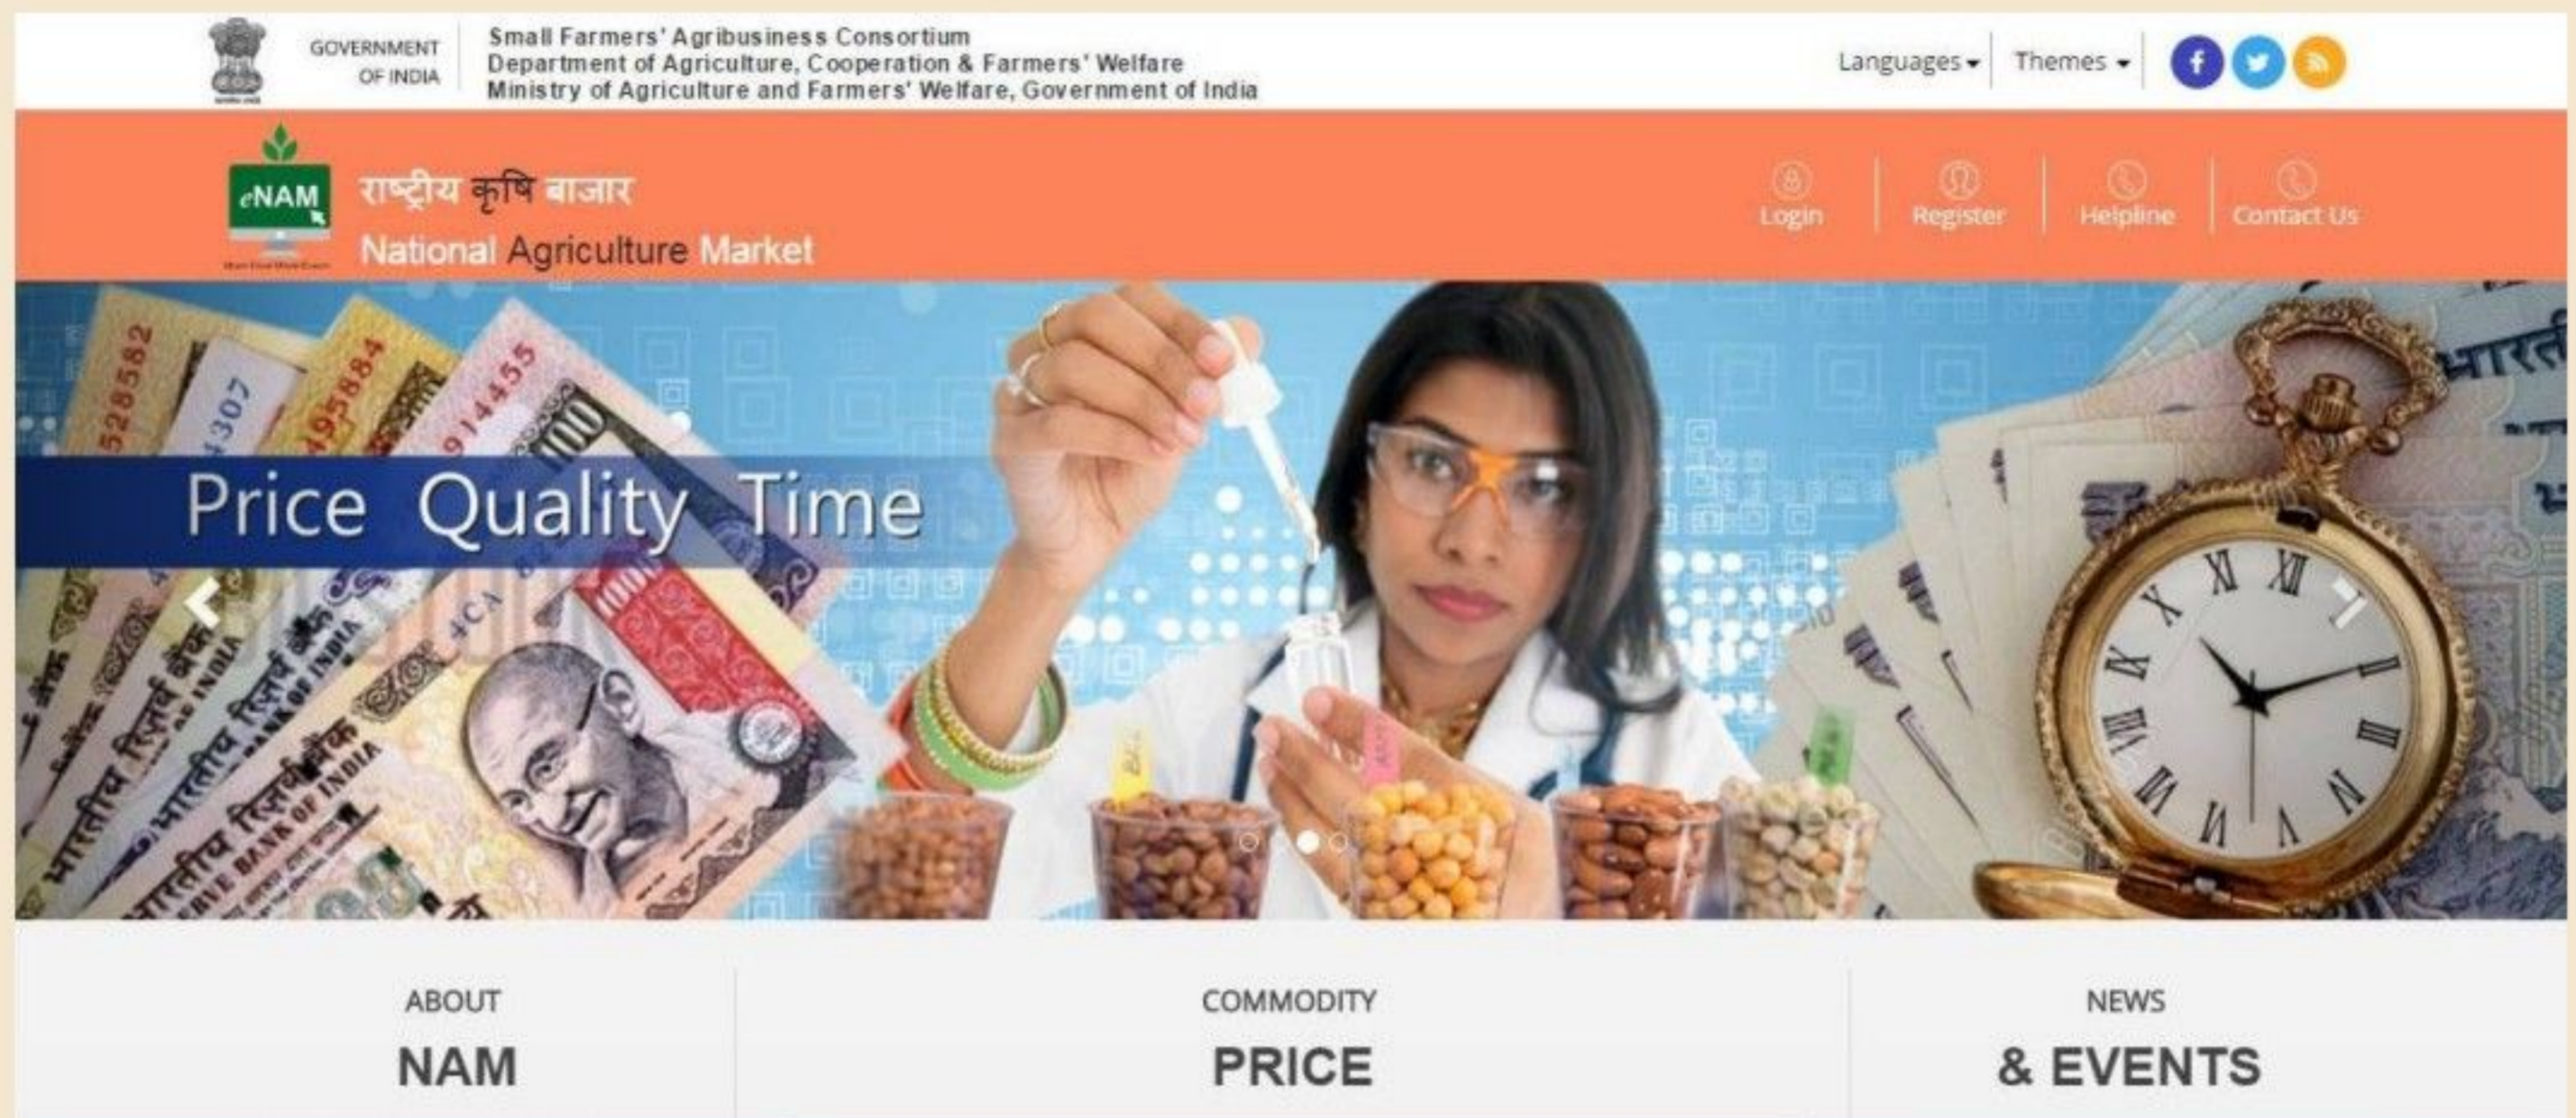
GOVERNMENT OF INDIA

Small Farmers' Agribusiness Consortium
Department of Agriculture, Cooperation & Farmers' Welfare
Ministry of Agriculture and Farmers' Welfare, Government of India

Languages Themes

eNAM

राष्ट्रीय कृषि बाजार
National Agriculture Market

Login Register Helpline Contact Us

Price Quality Time

ABOUT
NAM

COMMODITY
PRICE

NEWS
& EVENTS